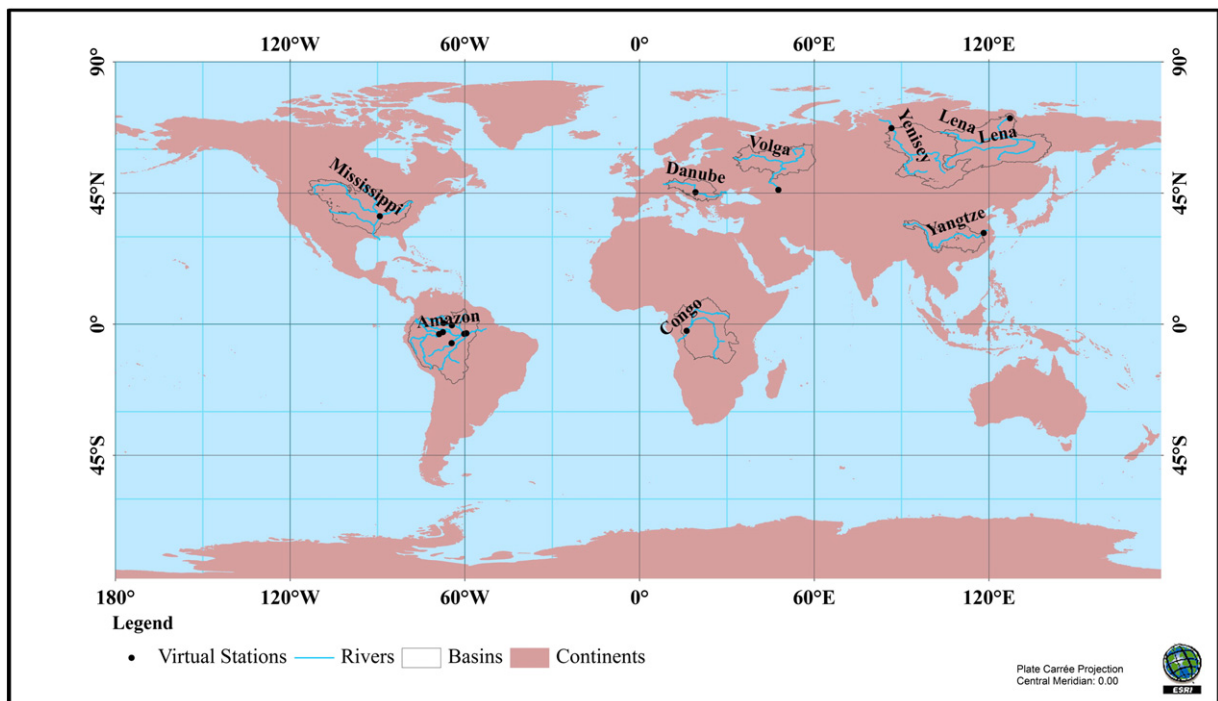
120°W 60°W 0° 60°E 120°E

90° 45°N 0° 45°S

90° 45°N 0° 45°S

Mississippi
Danube
Volga
Yenisey
Lena
Lena
Yangtze
Amazon
Congo

180° 120°W 60°W 0° 60°E 120°E

Legend

• Virtual Stations Rivers Basins Continents

Plate Carrée Projection
Central Meridian: 0.00

ESRI